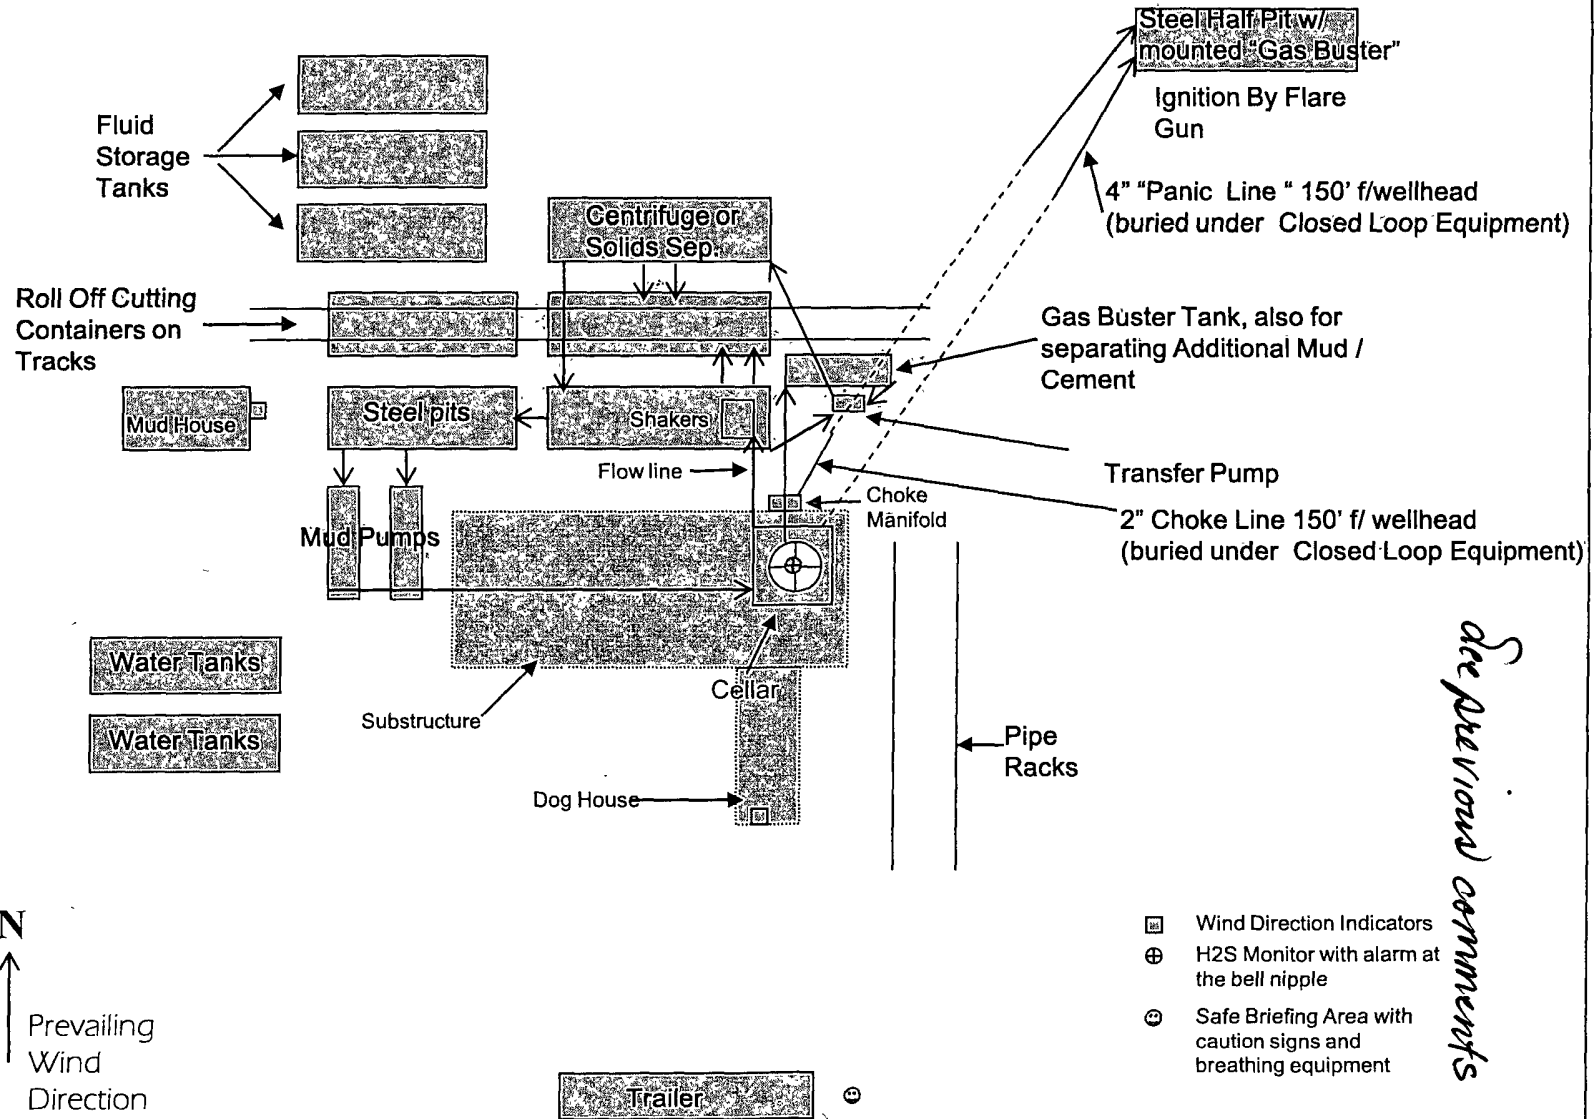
Steel Half Pit w/ mounted "Gas Buster"

Ignition By Flare Gun

Fluid Storage Tanks

4" "Panic Line " 150' f/wellhead (buried under Closed Loop Equipment)

Centrifuge or Solids Sep

Roll Off Cutting Containers on Tracks

Gas Buster Tank, also for separating Additional Mud / Cement

Mud House

Steel pits

Shakers

Transfer Pump

Flow line

Choke Manifold

2" Choke Line 150' f/ wellhead (buried under Closed Loop Equipment)

Mud Pumps

Water Tanks

Water Tanks

Cellar

Substructure

Pipe Racks

Dog House

see previous comments

N

Prevailing Wind Direction

Wind Direction Indicators

H2S Monitor with alarm at the bell nipple

Safe Briefing Area with caution signs and breathing equipment

Trailer